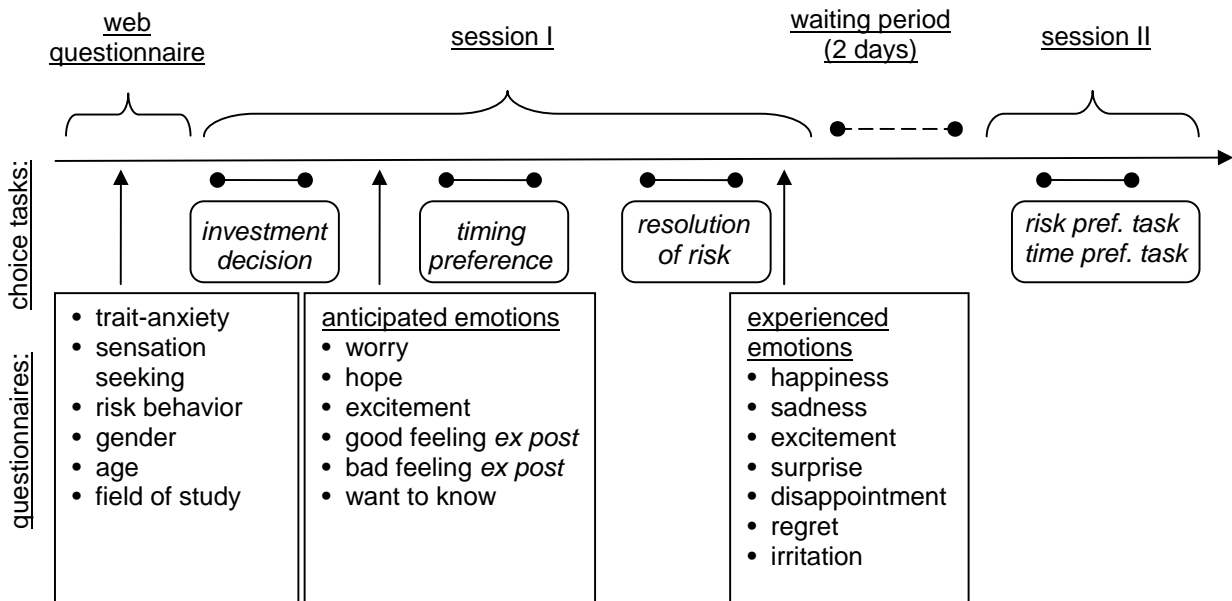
web questionnaire

session I

waiting period (2 days)

session II

choice tasks:

investment decision

timing preference

resolution of risk

risk pref. task time pref. task

questionnaires:

• trait-anxiety
• sensation seeking
• risk behavior
• gender
• age
• field of study

anticipated emotions
• worry
• hope
• excitement
• good feeling *ex post*
• bad feeling *ex post*
• want to know

experienced emotions
• happiness
• sadness
• excitement
• surprise
• disappointment
• regret
• irritation